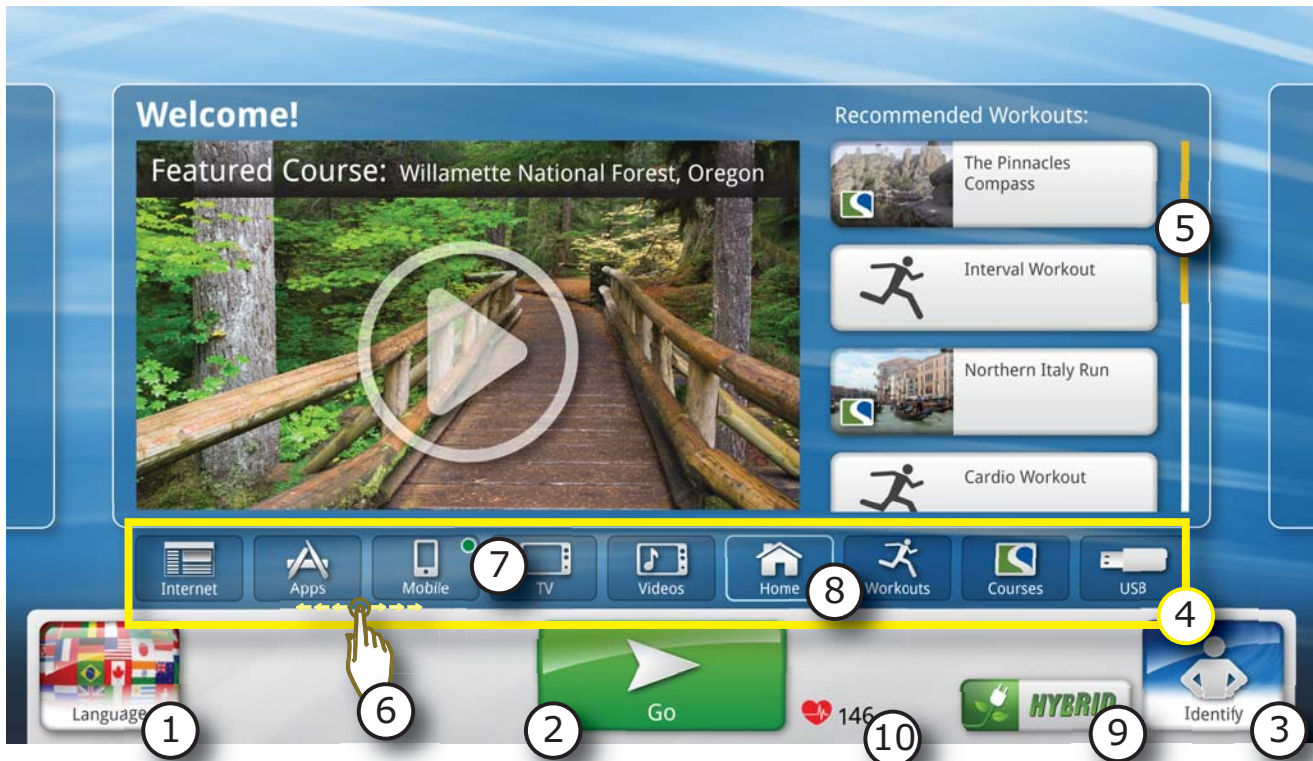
Welcome!

Featured Course: Willamette National Forest, Oregon

Recommended Workouts:

The Pinnacles Compass

Interval Workout

Northern Italy Run

Cardio Workout

5

Internet

Apps

Mobile

7

TV

Videos

Home

8

Workouts

Courses

USB

4

Language

1

6

Go

2

146

10

HYBRID

9

Identify

3